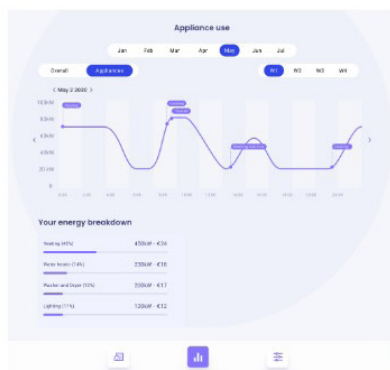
Appliance use

Jan Feb Mar Apr May Jun Jul

Overall Appliances

W1 W2 W3 W4

< May 2 2020 >

100 kW
80 kW
60 kW
40 kW
20 kW
0 kW

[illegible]

Your energy breakdown

Heating (45%) 450kW - €34

Water heater (14%) 230kW - €18

Washer and Dryer (10%) 220kW - €17

Lighting (11%) 120kW - €12